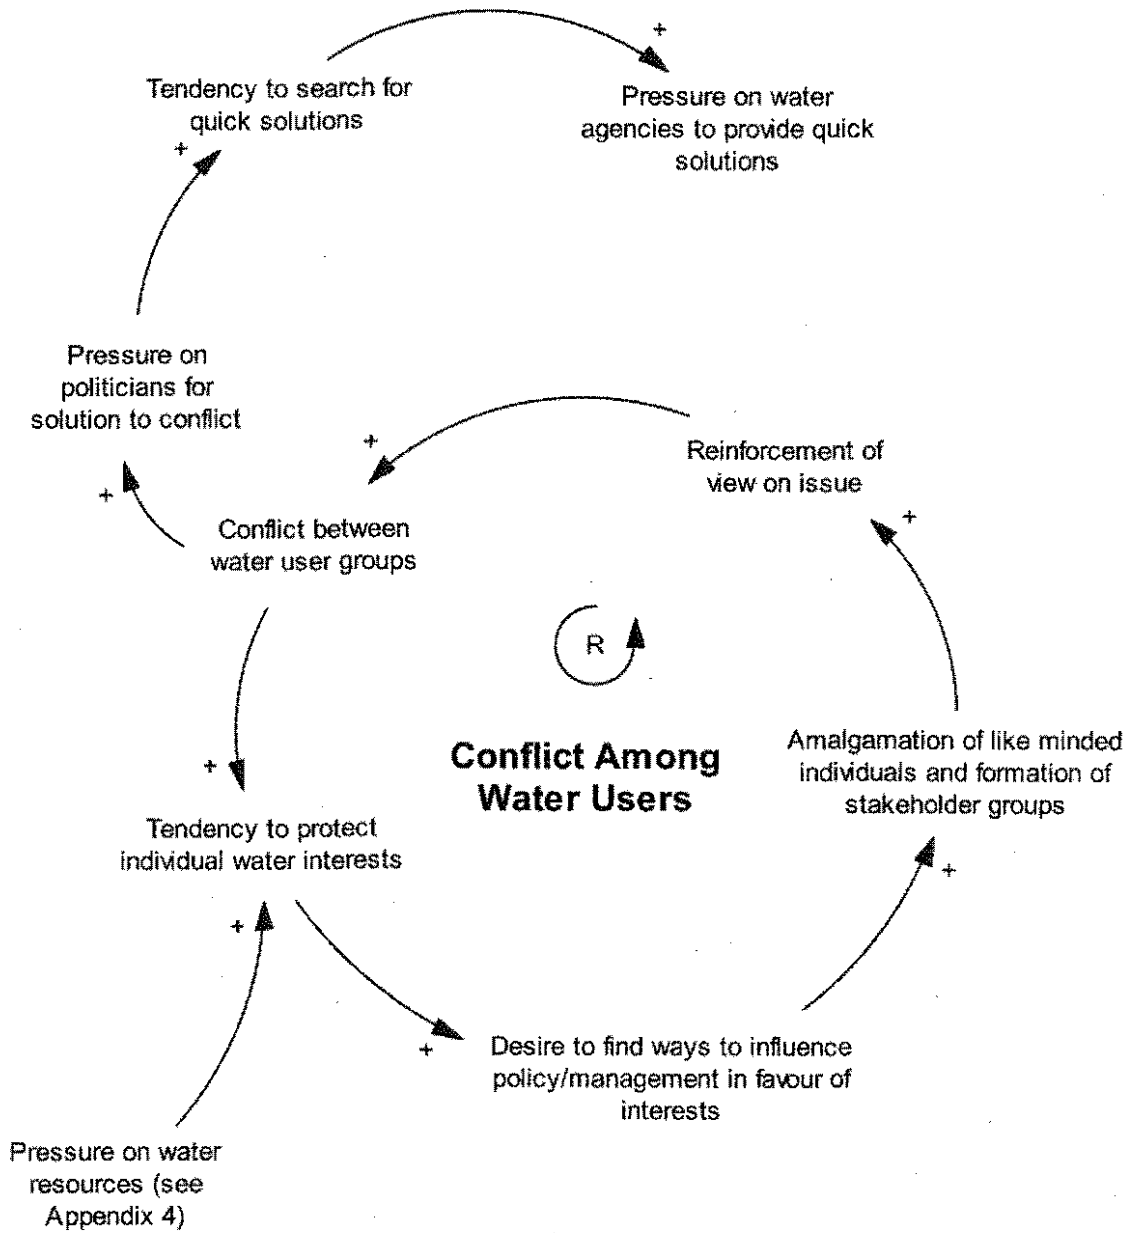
Tendency to search for quick solutions

+

Pressure on water agencies to provide quick solutions

+

Pressure on politicians for solution to conflict

+

Reinforcement of view on issue

+

+

Conflict between water user groups

+

R

Conflict Among Water Users

Amalgamation of like minded individuals and formation of stakeholder groups

+

Tendency to protect individual water interests

+

+

+

Desire to find ways to influence policy/management in favour of interests

Pressure on water resources (see Appendix 4)